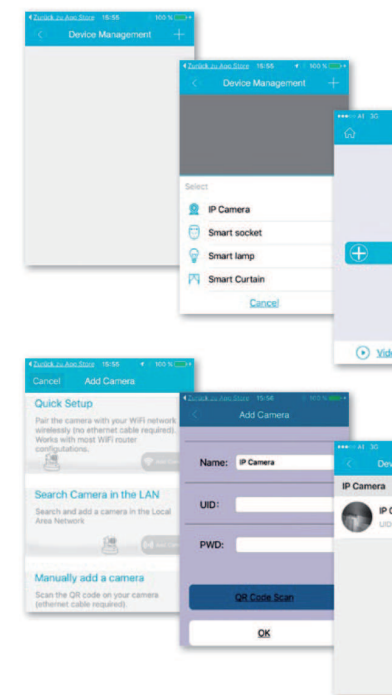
◂Zurück zu App Store 15:56 100 %
Device Management +

◂Zurück zu App Store 15:56 100 %
Device Management +
Select
IP Camera
Smart socket
Smart lamp
Smart Curtain
Cancel

●●●○○ A1 3G

Vid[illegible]

◂Zurück zu App Store 15:56 100 %
Cancel Add Camera
Quick Setup
Pair the camera with your WiFi network wirelessly (no ethernet cable required). Works with most WiFi router configurations.
Search Camera in the LAN
Search and add a camera in the Local Area Network
Manually add a camera
Scan the QR code on your camera (ethernet cable required).

◂Zurück zu App Store 15:56
Add Camera
Name: IP Camera
UID:
PWD:
QR Code Scan
OK

●●●○○ A1 3G
Dev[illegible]
IP Camera
IP C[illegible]
UID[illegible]